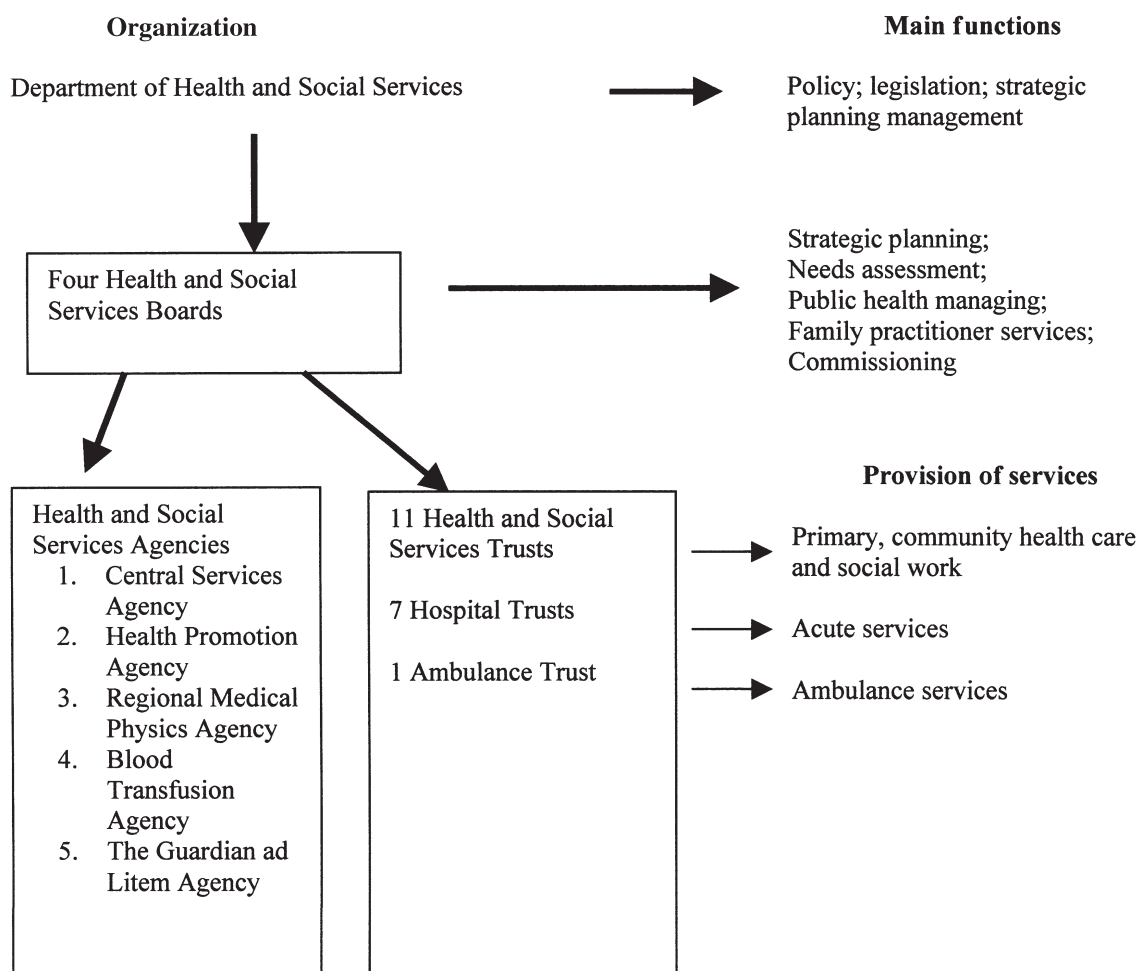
Organization

Main functions

Department of Health and Social Services

Policy; legislation; strategic planning management

Four Health and Social Services Boards

Strategic planning;
Needs assessment;
Public health managing;
Family practitioner services;
Commissioning

Provision of services

Health and Social Services Agencies
1. Central Services Agency
2. Health Promotion Agency
3. Regional Medical Physics Agency
4. Blood Transfusion Agency
5. The Guardian ad Litem Agency

11 Health and Social Services Trusts

7 Hospital Trusts

1 Ambulance Trust

Primary, community health care and social work

Acute services

Ambulance services